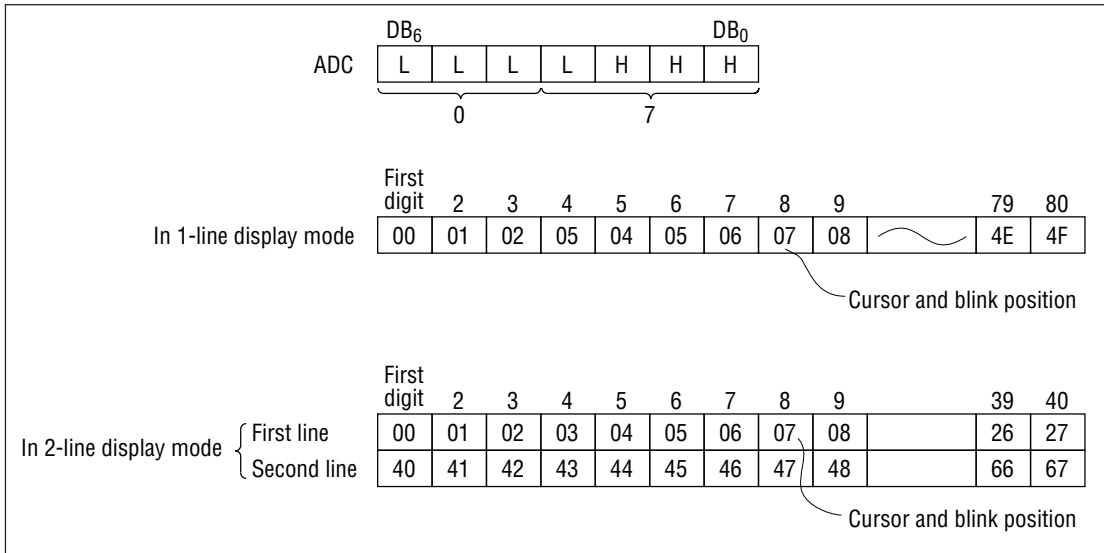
$DB_6$ $DB_0$

| ADC | L | L | L | L | H | H | H |
|---|---|---|---|---|---|---|---|

0 7

| | First digit | 2 | 3 | 4 | 5 | 6 | 7 | 8 | 9 | | 79 | 80 |
|---|---|---|---|---|---|---|---|---|---|---|---|---|
| In 1-line display mode | 00 | 01 | 02 | 05 | 04 | 05 | 06 | 07 | 08 | | 4E | 4F |

Cursor and blink position

| | First digit | 2 | 3 | 4 | 5 | 6 | 7 | 8 | 9 | | 39 | 40 |
|---|---|---|---|---|---|---|---|---|---|---|---|---|
| In 2-line display mode First line | 00 | 01 | 02 | 03 | 04 | 05 | 06 | 07 | 08 | | 26 | 27 |
| Second line | 40 | 41 | 42 | 43 | 44 | 45 | 46 | 47 | 48 | | 66 | 67 |

Cursor and blink position